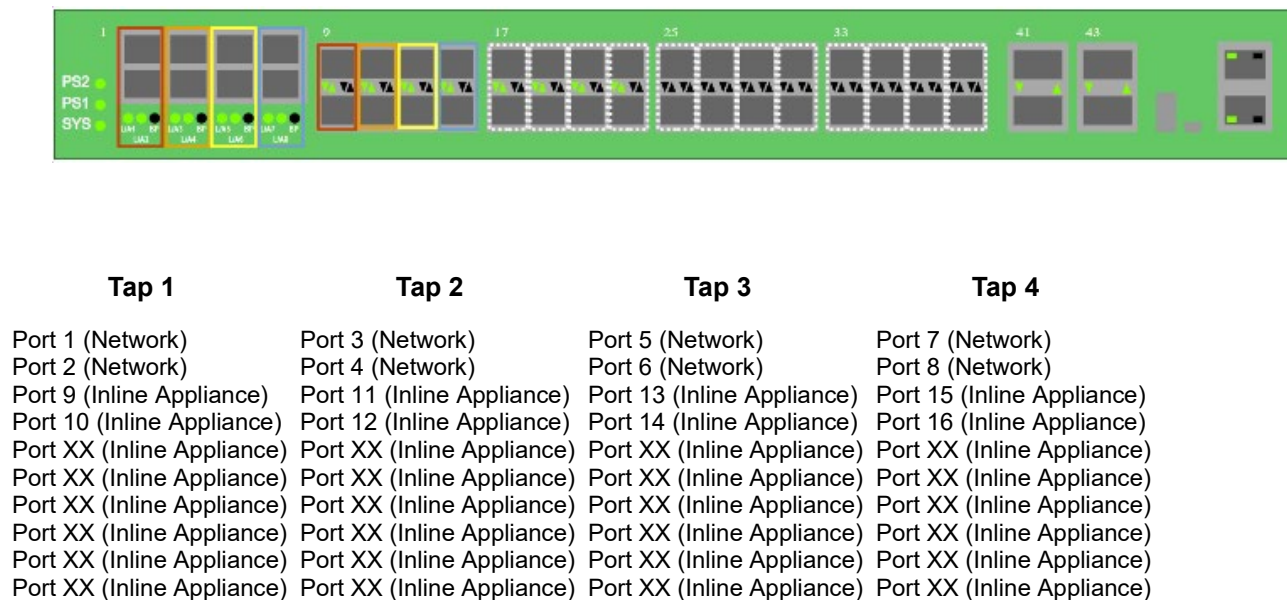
1 9 17 25 33 41 43

PS2
PS1
SYS

| Tap 1 | Tap 2 | Tap 3 | Tap 4 |
|---|---|---|---|
| Port 1 (Network) | Port 3 (Network) | Port 5 (Network) | Port 7 (Network) |
| Port 2 (Network) | Port 4 (Network) | Port 6 (Network) | Port 8 (Network) |
| Port 9 (Inline Appliance) | Port 11 (Inline Appliance) | Port 13 (Inline Appliance) | Port 15 (Inline Appliance) |
| Port 10 (Inline Appliance) | Port 12 (Inline Appliance) | Port 14 (Inline Appliance) | Port 16 (Inline Appliance) |
| Port XX (Inline Appliance) | Port XX (Inline Appliance) | Port XX (Inline Appliance) | Port XX (Inline Appliance) |
| Port XX (Inline Appliance) | Port XX (Inline Appliance) | Port XX (Inline Appliance) | Port XX (Inline Appliance) |
| Port XX (Inline Appliance) | Port XX (Inline Appliance) | Port XX (Inline Appliance) | Port XX (Inline Appliance) |
| Port XX (Inline Appliance) | Port XX (Inline Appliance) | Port XX (Inline Appliance) | Port XX (Inline Appliance) |
| Port XX (Inline Appliance) | Port XX (Inline Appliance) | Port XX (Inline Appliance) | Port XX (Inline Appliance) |
| Port XX (Inline Appliance) | Port XX (Inline Appliance) | Port XX (Inline Appliance) | Port XX (Inline Appliance) |